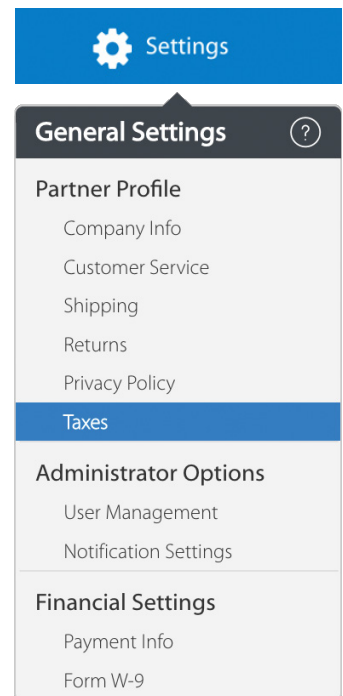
Settings

General Settings ?

Partner Profile

Company Info

Customer Service

Shipping

Returns

Privacy Policy

Taxes

Administrator Options

User Management

Notification Settings

Financial Settings

Payment Info

Form W-9